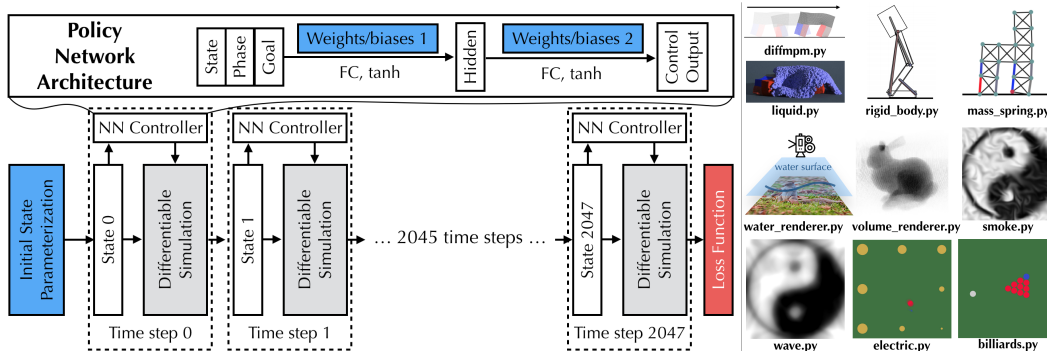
Policy Network Architecture

State
Phase
Goal
Weights/biases 1
FC, tanh
Hidden
Weights/biases 2
FC, tanh
Control Output

Initial State Parameterization

NN Controller
State 0
Differentiable Simulation
Time step 0

NN Controller
State 1
Differentiable Simulation
Time step 1

... 2045 time steps ...

NN Controller
State 2047
Differentiable Simulation
Time step 2047

Loss Function

diffmpm.py
liquid.py
rigid_body.py
mass_spring.py
water surface
water_renderer.py
volume_renderer.py
smoke.py
wave.py
electric.py
billiards.py